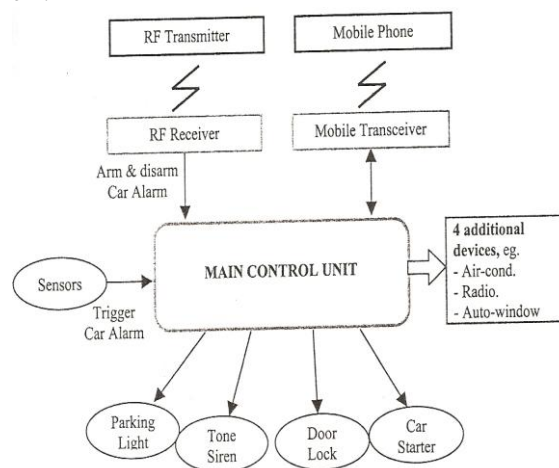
RF Transmitter

Mobile Phone

RF Receiver

Mobile Transceiver

Arm & disarm Car Alarm

Sensors

Trigger Car Alarm

MAIN CONTROL UNIT

4 additional devices, eg.
- Air-cond.
- Radio.
- Auto-window

Parking Light

Tone Siren

Door Lock

Car Starter